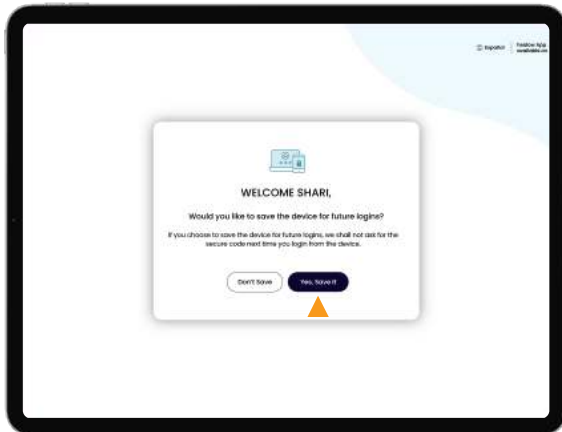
Español | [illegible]

WELCOME SHARI,

Would you like to save the device for future logins?

If you choose to save the device for future logins, we shall not ask for the secure code next time you login from the device.

Don't Save

Yes, Save it